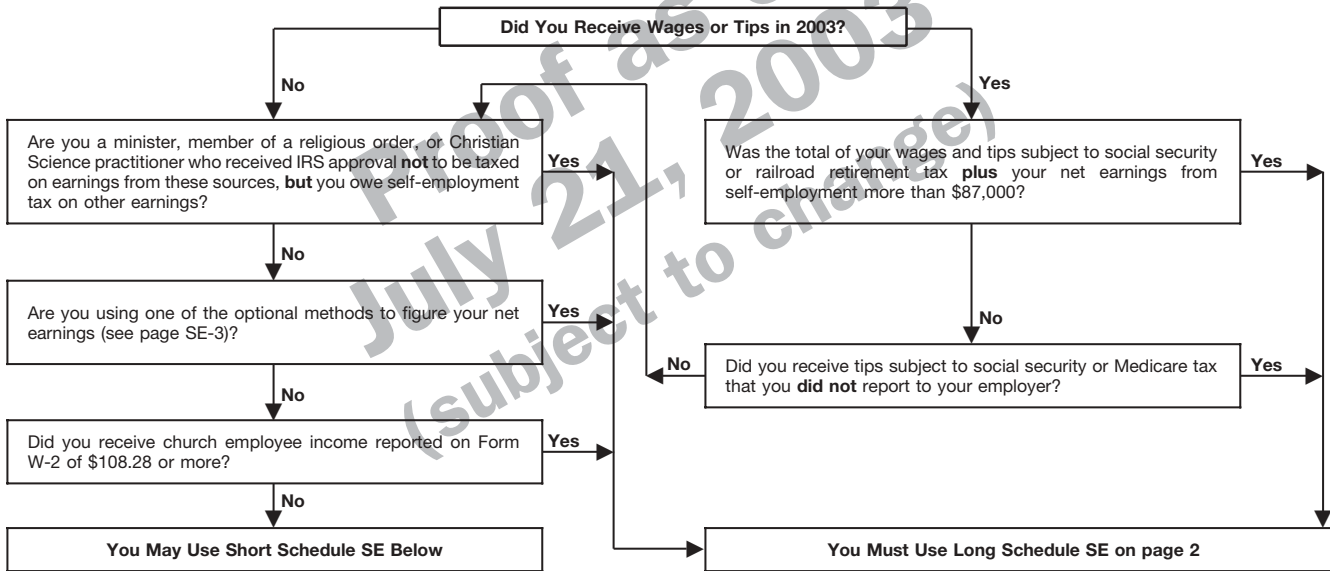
Did You Receive Wages or Tips in 2003?

No

Yes

Are you a minister, member of a religious order, or Christian Science practitioner who received IRS approval **not** to be taxed on earnings from these sources, **but** you owe self-employment tax on other earnings?

Yes

Was the total of your wages and tips subject to social security or railroad retirement tax **plus** your net earnings from self-employment more than $87,000?

Yes

No

Are you using one of the optional methods to figure your net earnings (see page SE-3)?

Yes

No

No

Did you receive tips subject to social security or Medicare tax that you **did not** report to your employer?

Yes

No

Did you receive church employee income reported on Form W-2 of $108.28 or more?

Yes

No

You May Use Short Schedule SE Below

You Must Use Long Schedule SE on page 2

Proof as of July 21, 2003 (subject to change)